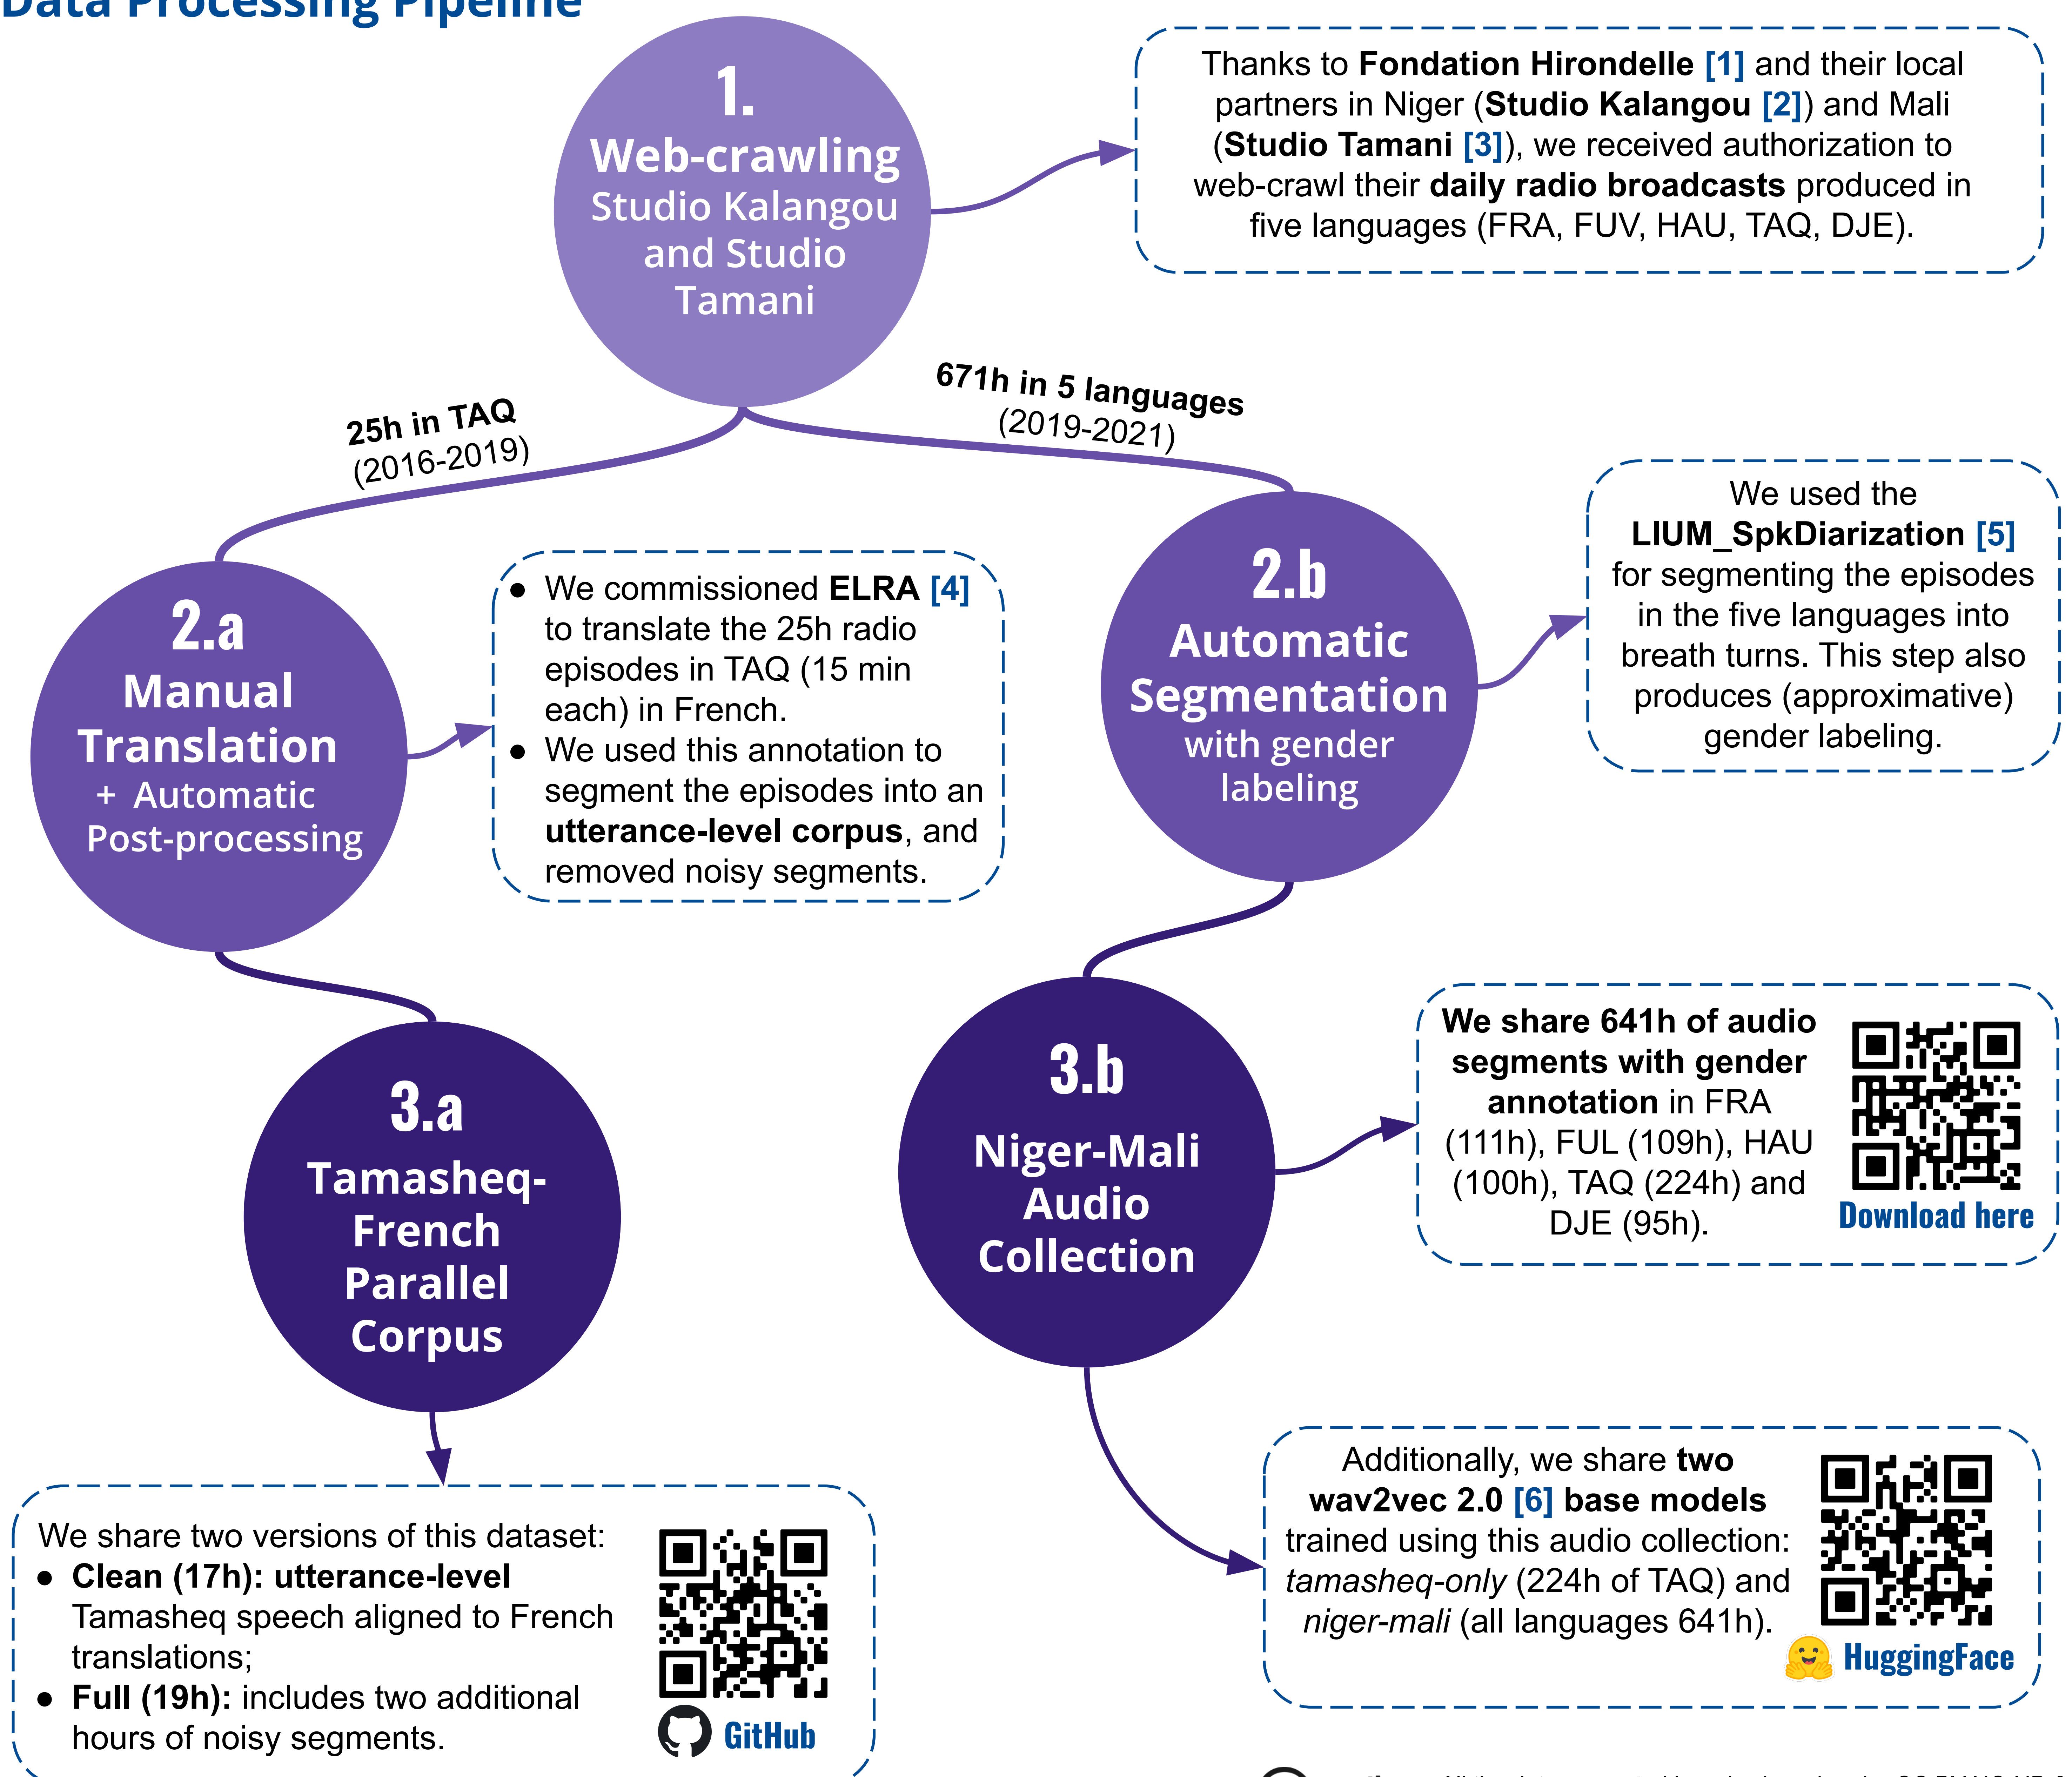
Data Processing Pipeline

1.
Web-crawling
Studio Kalangou and Studio Tamani

Thanks to Fondation Hirondelle [1] and their local partners in Niger (Studio Kalangou [2]) and Mali (Studio Tamani [3]), we received authorization to web-crawl their daily radio broadcasts produced in five languages (FRA, FUV, HAU, TAQ, DJE).

25h in TAQ
(2016-2019)

671h in 5 languages
(2019-2021)

2.a
Manual Translation
+ Automatic Post-processing

• We commissioned ELRA [4] to translate the 25h radio episodes in TAQ (15 min each) in French.
• We used this annotation to segment the episodes into an utterance-level corpus, and removed noisy segments.

2.b
Automatic Segmentation
with gender labeling

We used the LIUM_SpkDiarization [5] for segmenting the episodes in the five languages into breath turns. This step also produces (approximative) gender labeling.

3.a
Tamasheq-French Parallel Corpus

3.b
Niger-Mali Audio Collection

We share 641h of audio segments with gender annotation in FRA (111h), FUL (109h), HAU (100h), TAQ (224h) and DJE (95h).

Download here

We share two versions of this dataset:
• Clean (17h): utterance-level Tamasheq speech aligned to French translations;
• Full (19h): includes two additional hours of noisy segments.

GitHub

Additionally, we share two wav2vec 2.0 [6] base models trained using this audio collection: tamasheq-only (224h of TAQ) and niger-mali (all languages 641h).

HuggingFace

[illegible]